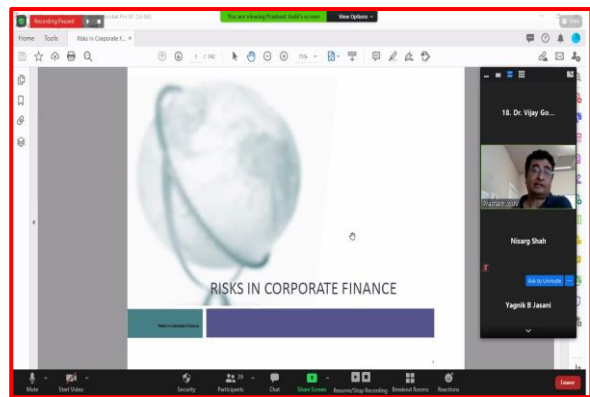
Recording Paused

You are viewing Prashant Joshi's screen

View Options

Home Tools Risks in Corporate F... ×

1 / 346

75%

RISKS IN CORPORATE FINANCE

Risks in Corporate Finance

18. Dr. Vijay Go...

Prashant Joshi

Nisarg Shah

Ask to Unmute

Yagnik B Jasani

Mute

Start Video

Security

Participants 39

Chat

Share Screen

Resume/Stop Recording

Breakout Rooms

Reactions

Leave